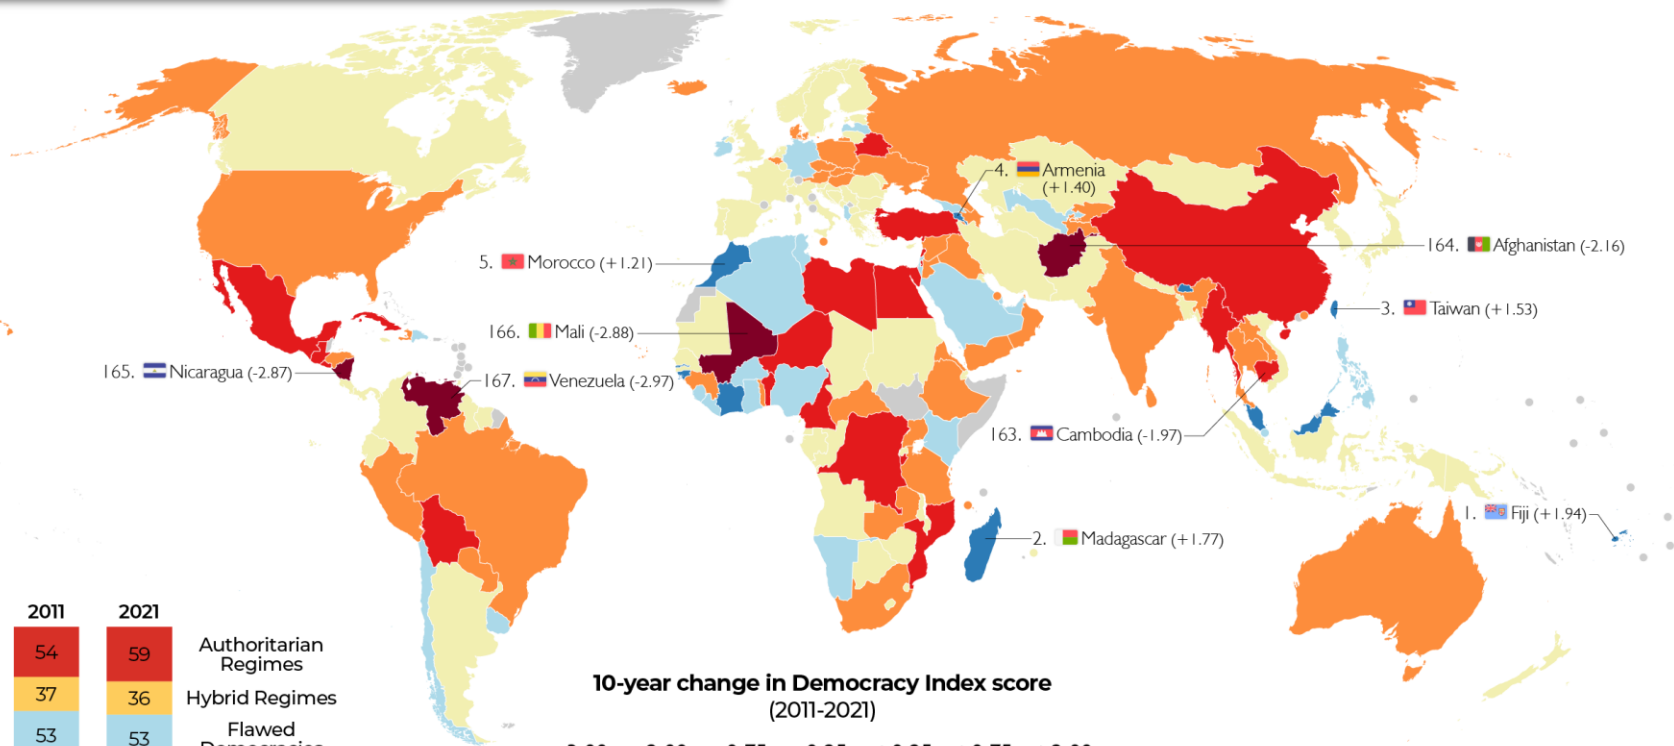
4. Armenia (+1.40)

5. Morocco (+1.21)

164. Afghanistan (-2.16)

3. Taiwan (+1.53)

166. Mali (-2.88)

165. Nicaragua (-2.87)

167. Venezuela (-2.97)

163. Cambodia (-1.97)

1. Fiji (+1.94)

2. Madagascar (+1.77)

| 2011 | 2021 | |
|---|---|---|
| 54 | 59 | Authoritarian Regimes |
| 37 | 36 | Hybrid Regimes |
| 53 | 53 | Flawed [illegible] |

10-year change in Democracy Index score
(2011-2021)

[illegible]